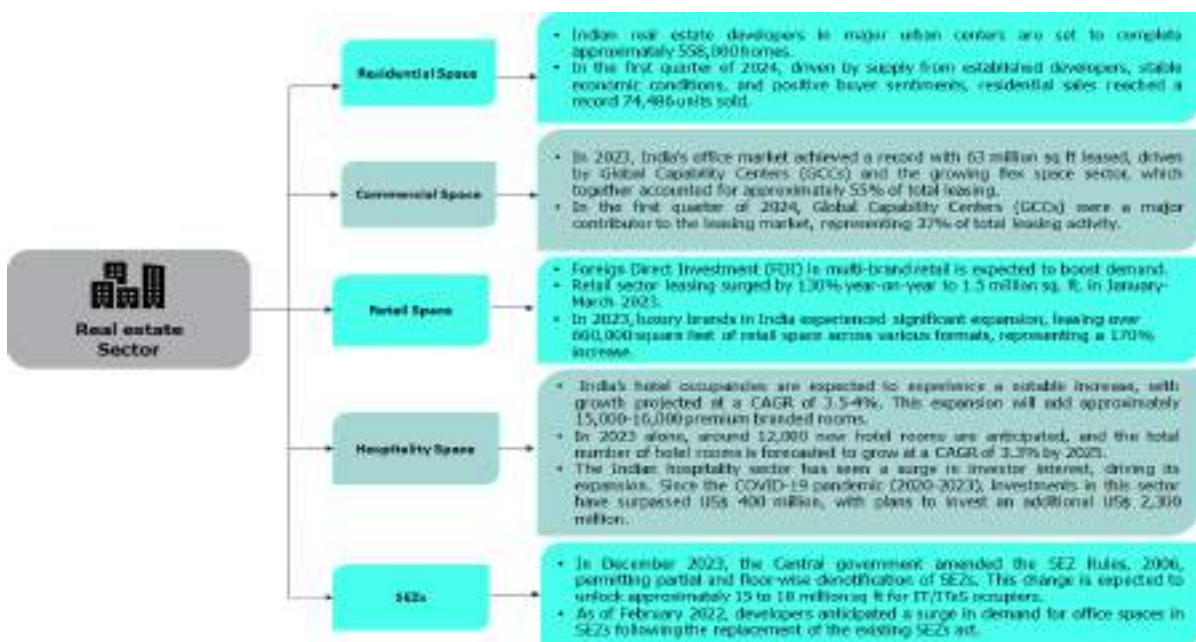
Real estate Sector

Residential Space

• Indian real estate developers in major urban centers are set to complete approximately 558,000 homes.
• In the first quarter of 2024, driven by supply from established developers, stable economic conditions, and positive buyer sentiments, residential sales reached a record 74,486 units sold.

Commercial Space

• In 2023, India's office market achieved a record with 63 million sq ft leased, driven by Global Capability Centers (GCCs) and the growing flex space sector, which together accounted for approximately 55% of total leasing.
• In the first quarter of 2024, Global Capability Centers (GCCs) were a major contributor to the leasing market, representing 37% of total leasing activity.

Retail Space

• Foreign Direct Investment (FDI) in multi-brand retail is expected to boost demand.
• Retail sector leasing surged by 130% year-on-year to 1.5 million sq. ft. in January-March 2023.
• In 2023, luxury brands in India experienced significant expansion, leasing over 660,000 square feet of retail space across various formats, representing a 170% increase.

Hospitality Space

• India's hotel occupancies are expected to experience a notable increase, with growth projected at a CAGR of 3.5-4%. This expansion will add approximately 15,000-16,000 premium branded rooms.
• In 2023 alone, around 12,000 new hotel rooms are anticipated, and the total number of hotel rooms is forecasted to grow at a CAGR of 3.3% by 2025.
• The Indian hospitality sector has seen a surge in investor interest, driving its expansion. Since the COVID-19 pandemic (2020-2023), investments in this sector have surpassed US$ 400 million, with plans to invest an additional US$ 2,300 million.

SEZs

• In December 2023, the Central government amended the SEZ Rules, 2006, permitting partial and floor-wise denotification of SEZs. This change is expected to unlock approximately 15 to 18 million sq ft for IT/ITeS occupiers.
• As of February 2022, developers anticipated a surge in demand for office spaces in SEZs following the replacement of the existing SEZs act.